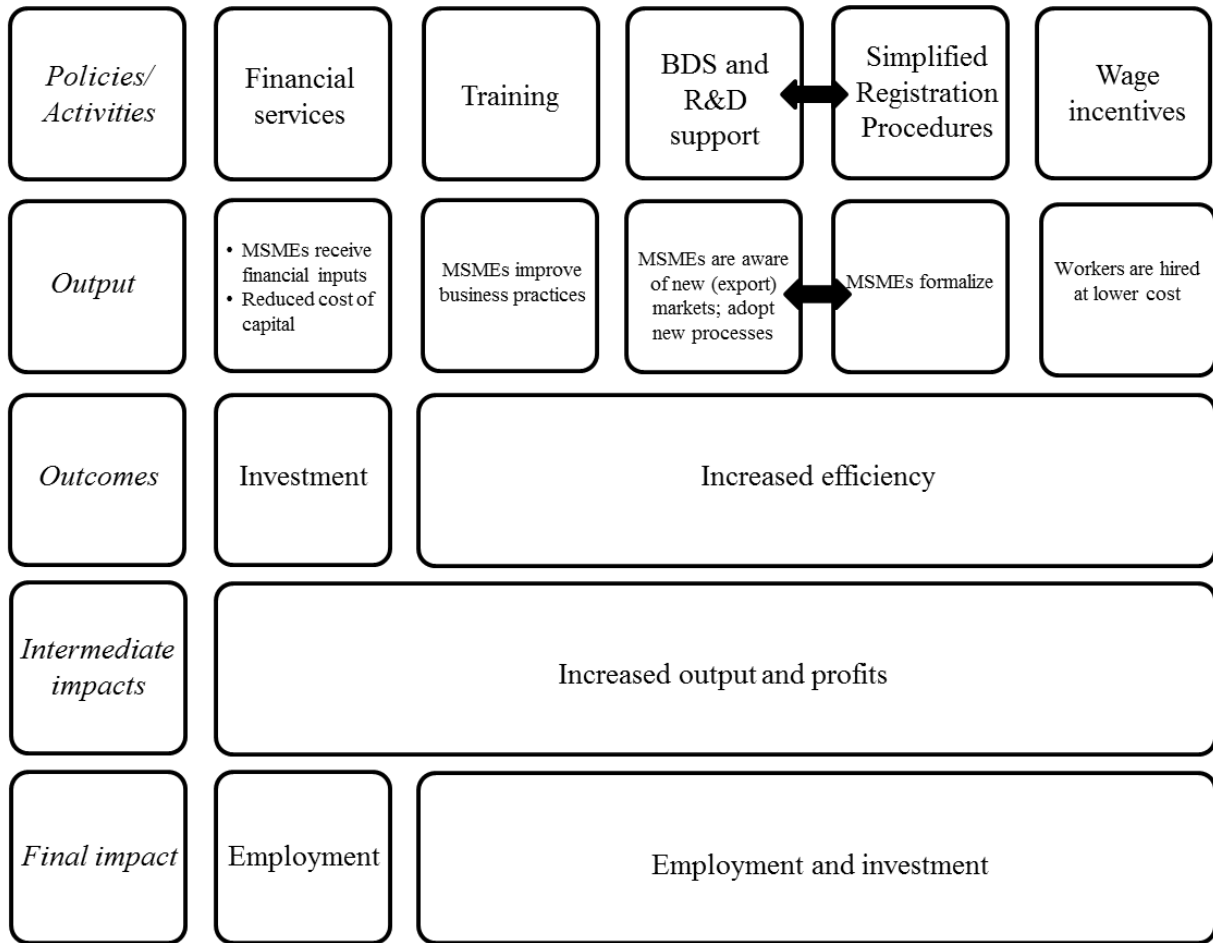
| *Policies/ Activities* | Financial services | Training | BDS and R&D support | Simplified Registration Procedures | Wage incentives |
|---|---|---|---|---|---|
| *Output* | • MSMEs receive financial inputs • Reduced cost of capital | MSMEs improve business practices | MSMEs are aware of new (export) markets; adopt new processes | MSMEs formalize | Workers are hired at lower cost |
| *Outcomes* | Investment | Increased efficiency | | | |
| *Intermediate impacts* | Increased output and profits | | | | |
| *Final impact* | Employment | Employment and investment | | | |